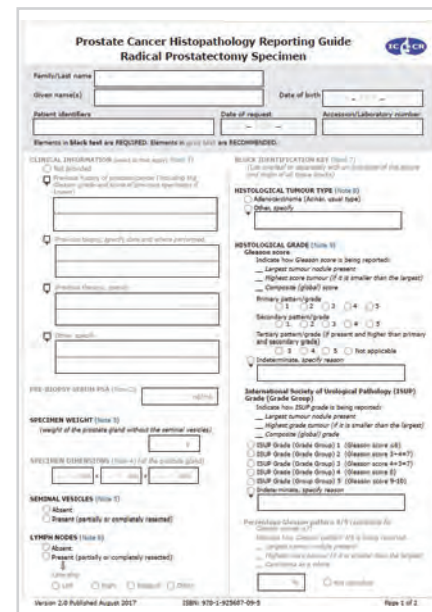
Prostate Cancer Histopathology Reporting Guide
Radical Prostatectomy Specimen

ICCR

Family/Last name

Given name(s)

Date of birth

Patient identifiers

Date of request

Accession/Laboratory number

Elements in black text are REQUIRED. Elements in grey text are RECOMMENDED.

CLINICAL INFORMATION (Note 1)
Not provided
Previous history of prostate cancer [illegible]
Previous biopsy, specify date and where performed
Previous therapy, specify
Other, specify

PRE-BIOPSY SERUM PSA (Note 2)
ng/mL

SPECIMEN WEIGHT (Note 3)
(weight of the prostate gland without the seminal vesicles)
g

SPECIMEN DIMENSIONS (Note 4)
mm x mm x mm

SEMINAL VESICLES (Note 5)
Absent
Present (partially or completely resected)

LYMPH NODES (Note 6)
Absent
Present (partially or completely resected)
Laterality
Left Right Bilateral Other

BLOCK IDENTIFICATION KEY (Note 7)
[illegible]

HISTOLOGICAL TUMOUR TYPE (Note 8)
Adenocarcinoma (Acinar, usual type)
Other, specify

HISTOLOGICAL GRADE (Note 9)
Gleason score
Indicate how Gleason score is being reported:
Largest tumour nodule present
Highest score tumour (if it is smaller than the largest)
Composite (global) score
Primary pattern/grade
1 2 3 4 5
Secondary pattern/grade
1 2 3 4 5
Tertiary pattern/grade (if present and higher than primary and secondary grade)
3 4 5 Not applicable
Indeterminate, specify reason

International Society of Urological Pathology (ISUP) Grade (Grade Group)
Indicate how ISUP grade is being reported:
Largest tumour nodule present
Highest grade tumour (if it is smaller than the largest)
Composite (global) grade
ISUP Grade (Grade Group) 1 (Gleason score ≤6)
ISUP Grade (Grade Group) 2 (Gleason score 3+4=7)
ISUP Grade (Grade Group) 3 (Gleason score 4+3=7)
ISUP Grade (Grade Group) 4 (Gleason score 8)
ISUP Grade (Grade Group) 5 (Gleason score 9-10)
Indeterminate, specify reason

Percentage Gleason pattern 4/5 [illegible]
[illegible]
%
Not applicable

Version 2.0 Published August 2017
ISBN: 978-1-925687-09-5
Page 1 of 2